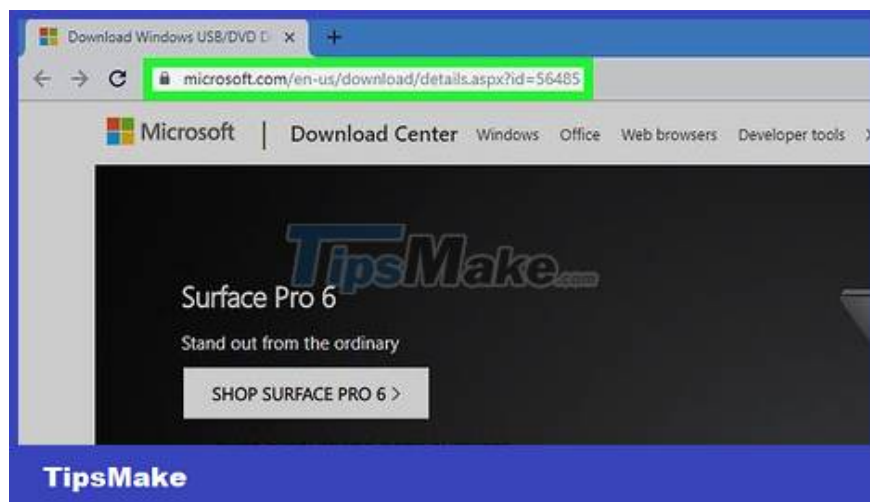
Download Windows USB/DVD D ×

microsoft.com/en-us/download/details.aspx?id=56485

Microsoft | Download Center Windows Office Web browsers Developer tools

TipsMake.com

Surface Pro 6

Stand out from the ordinary

SHOP SURFACE PRO 6 >

TipsMake